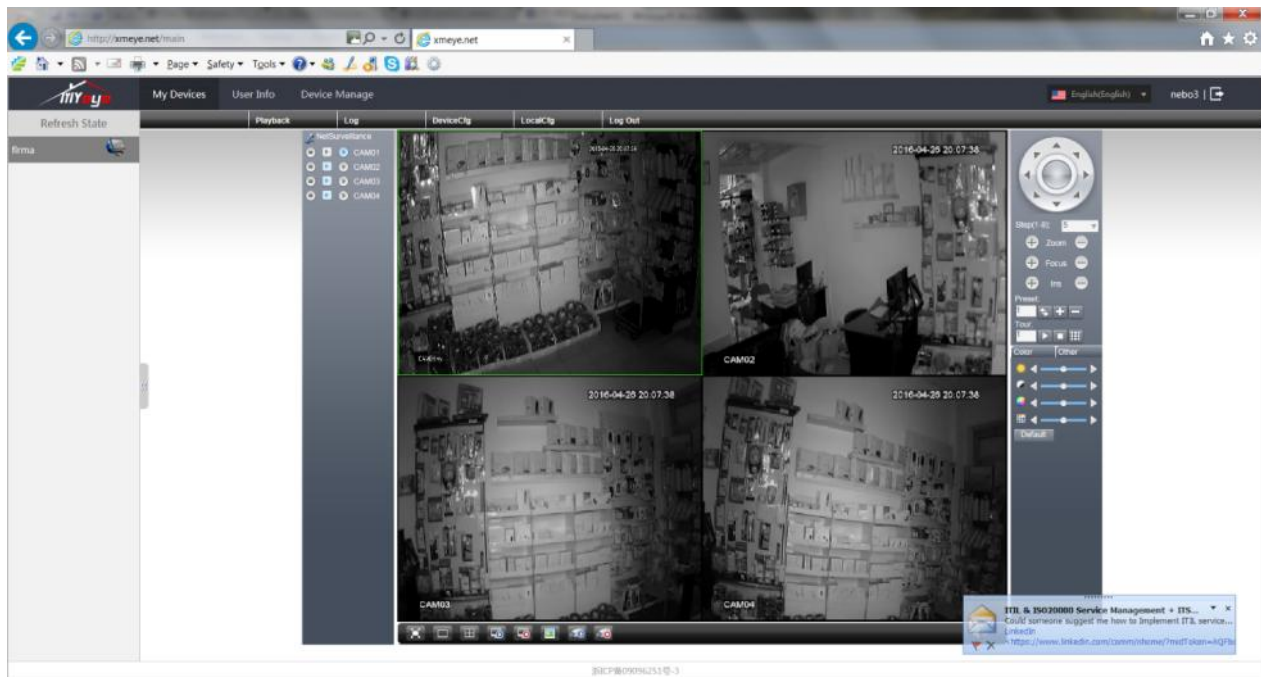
http://xmeye.net/main

xmeye.net

Page ▾ Safety ▾ Tools ▾

myeye

My Devices User Info Device Manage

English(English) ▾ nebo3 |

Refresh State

firma

Playback Log DeviceCfg LocalCfg Log Out

NetSurveillance
CAM01
CAM02
CAM03
CAM04

2016-04-26 20:07:38
CAM01

2016-04-26 20.07.38
CAM02

2016-04-26 20.07.38
CAM03

2016-04-26 20.07.38
CAM04

Step(1-8): 5
Zoom
Focus
Iris
Preset:
Tour:
Color Other
Default

ITIL & ISO20000 Service Management + ITS...
Could someone suggest me how to Implement ITIL service...
LinkedIn
https://www.linkedin.com/comm/nhome/?midToken=AQFb

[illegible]